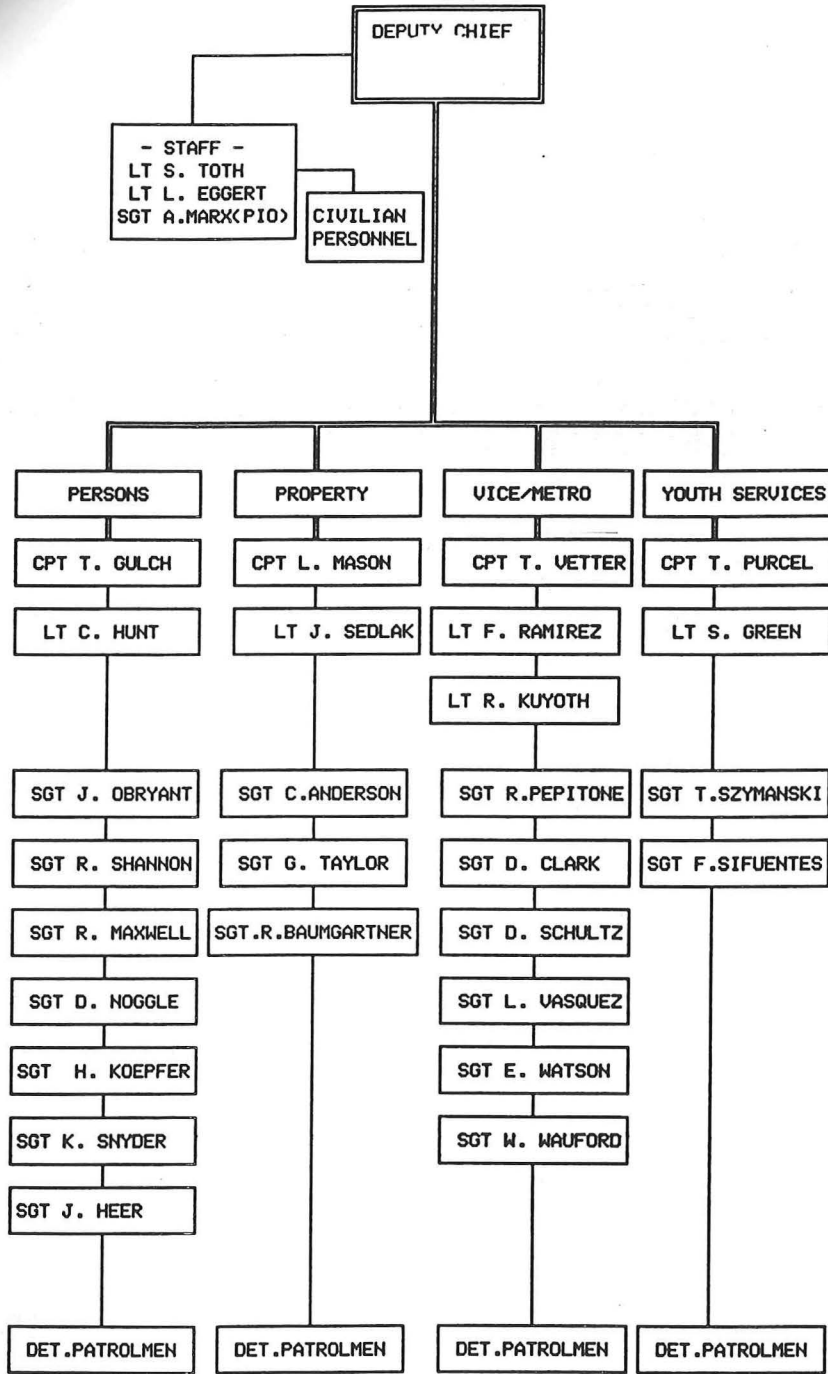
DEPUTY CHIEF

- STAFF -
LT S. TOTH
LT L. EGGERT
SGT A.MARX(PIO)

CIVILIAN PERSONNEL

PERSONS
CPT T. GULCH
LT C. HUNT
SGT J. OBRYANT
SGT R. SHANNON
SGT R. MAXWELL
SGT D. NOGGLE
SGT H. KOEPFER
SGT K. SNYDER
SGT J. HEER
DET.PATROLMEN

PROPERTY
CPT L. MASON
LT J. SEDLAK
SGT C.ANDERSON
SGT G. TAYLOR
SGT.R.BAUMGARTNER
DET.PATROLMEN

VICE/METRO
CPT T. VETTER
LT F. RAMIREZ
LT R. KUYOTH
SGT R.PEPITONE
SGT D. CLARK
SGT D. SCHULTZ
SGT L. VASQUEZ
SGT E. WATSON
SGT W. WAUFORD
DET.PATROLMEN

YOUTH SERVICES
CPT T. PURCEL
LT S. GREEN
SGT T.SZYMANSKI
SGT F.SIFUENTES
DET.PATROLMEN